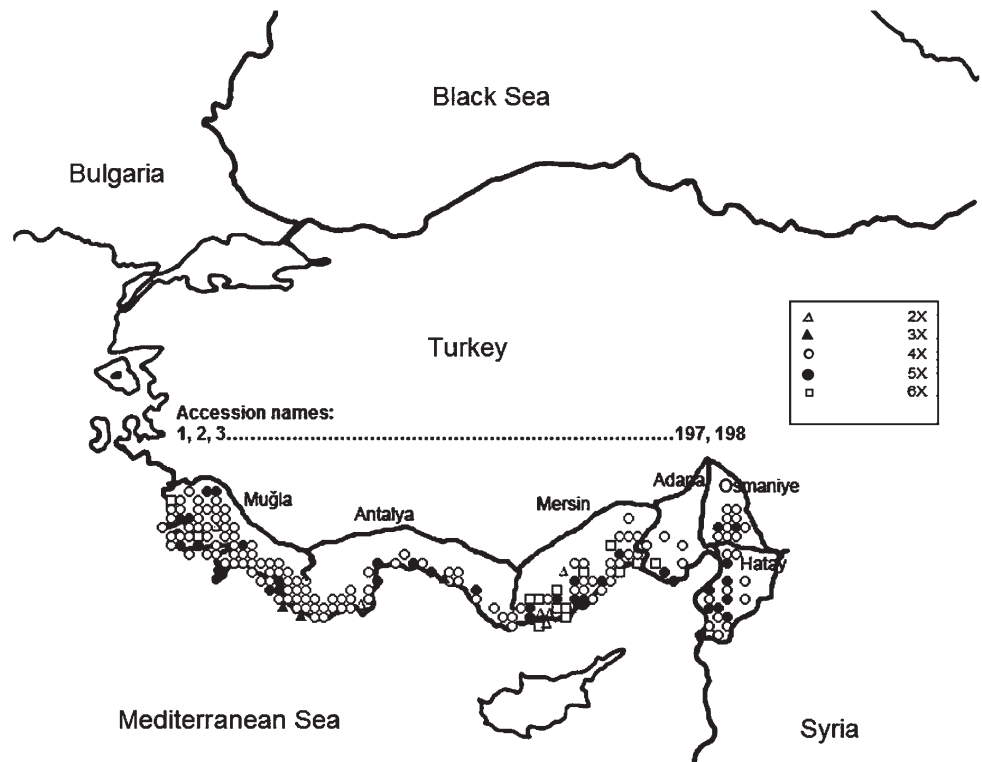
Black Sea

Bulgaria

Turkey

| △ | 2X |
|---|---|
| ▲ | 3X |
| ○ | 4X |
| ● | 5X |
| □ | 6X |

Accession names:
1, 2, 3.................................................................................197, 198

Muğla

Antalya

Mersin

Adana

Osmaniye

Hatay

Mediterranean Sea

Syria